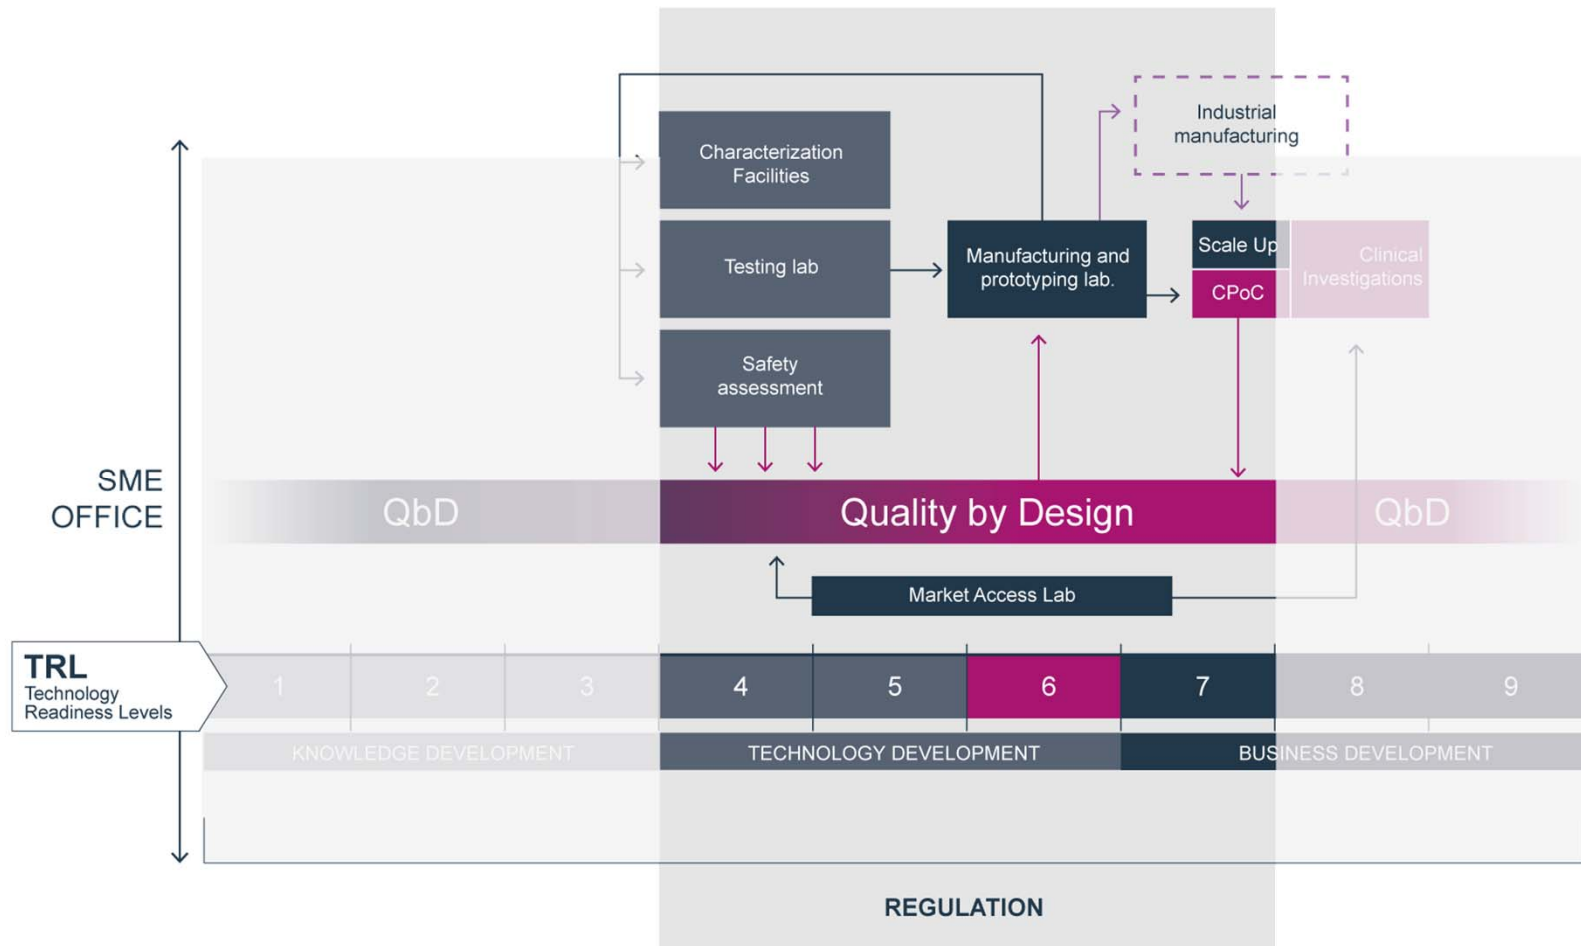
Industrial manufacturing

Characterization Facilities

Testing lab

Safety assessment

Manufacturing and prototyping lab.

Scale Up

CPoC

Clinical Investigations

SME OFFICE

QbD

Quality by Design

QbD

Market Access Lab

TRL
Technology Readiness Levels

| 1 | 2 | 3 | 4 | 5 | 6 | 7 | 8 | 9 |
|---|---|---|---|---|---|---|---|---|

KNOWLEDGE DEVELOPMENT

TECHNOLOGY DEVELOPMENT

BUSINESS DEVELOPMENT

REGULATION